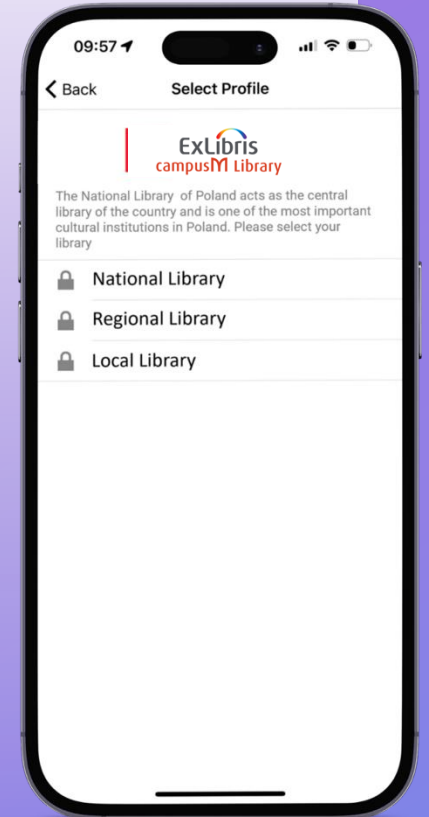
09:57

Back

Select Profile

ExLibris
campusM Library

The National Library of Poland acts as the central library of the country and is one of the most important cultural institutions in Poland. Please select your library

National Library

Regional Library

Local Library